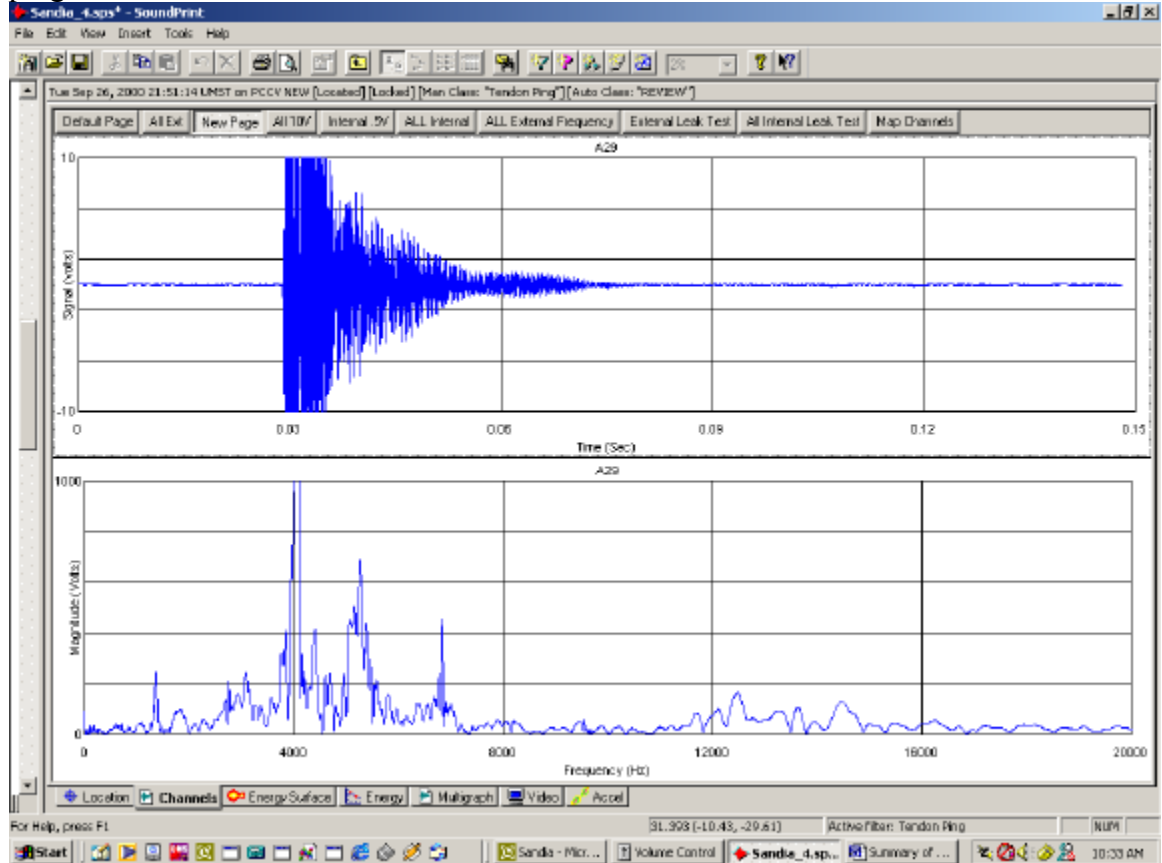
Sandia_4.sps* - SoundPrint

File Edit View Insert Tools Help

Tue Sep 26, 2000 21:51:14 UMST on PCCV NEW [Located] [Locked] [Man Class: "Tendon Ping"] [Auto Class: "REVIEW"]

Default Page | All Ext | New Page | All 10V | Internal .5V | ALL Internal | ALL External Frequency | External Leak Test | All Internal Leak Test | Map Channels

A29

10

Signal (volts)

-10

0 0.03 0.06 0.09 0.12 0.15

Time (Sec)

A29

1000

Magnitude (Volts)

0

0 4000 8000 12000 16000 20000

Frequency (Hz)

Location | Channels | Energy Surface | Energy | Multigraph | Video | Accel

For Help, press F1 | 31.393 (-10.43, -29.61) | Active filter: Tendon Ping | NUM

Start | Sandia - Micr... | Volume Control | Sandia_4.sp... | Summary of ... | 10:33 AM